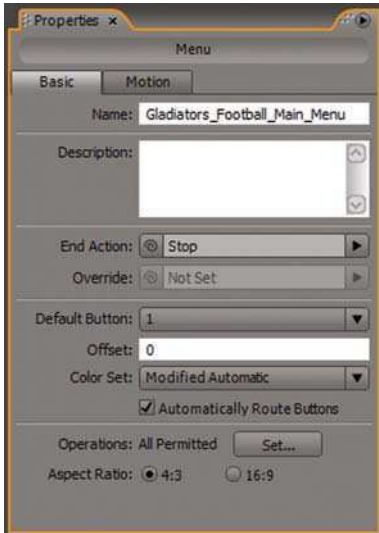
Properties ×

Menu

Basic

Motion

Name: Gladiators_Football_Main_Menu

Description:

End Action: Stop

Override: Not Set

Default Button: 1

Offset: 0

Color Set: Modified Automatic

Automatically Route Buttons

Operations: All Permitted Set...

Aspect Ratio: 4:3 16:9